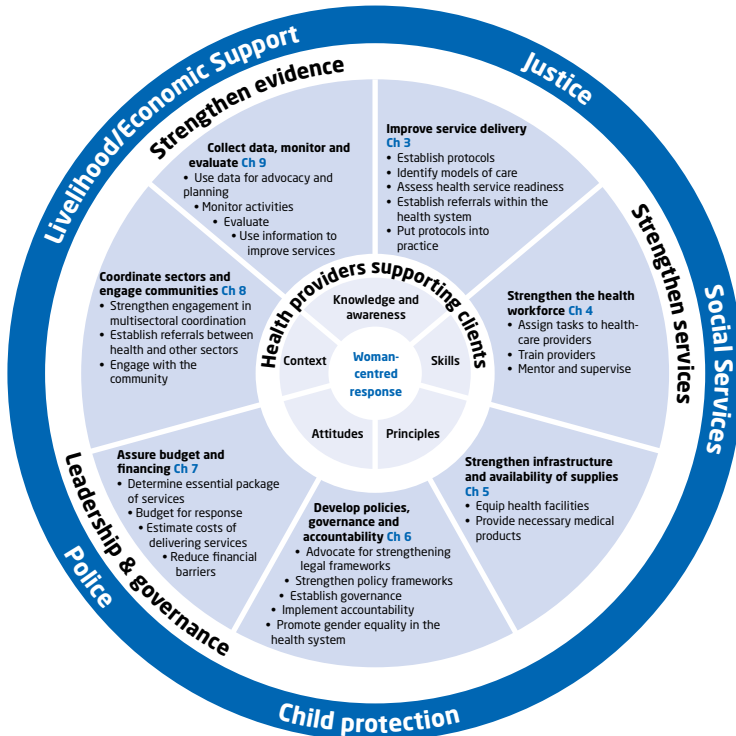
Livelihood/Economic Support

Justice

Social Services

Child protection

Police

Strengthen evidence

Strengthen services

Leadership & governance

Collect data, monitor and evaluate Ch 9
• Use data for advocacy and planning
• Monitor activities
• Evaluate
• Use information to improve services

Improve service delivery Ch 3
• Establish protocols
• Identify models of care
• Assess health service readiness
• Establish referrals within the health system
• Put protocols into practice

Strengthen the health workforce Ch 4
• Assign tasks to health-care providers
• Train providers
• Mentor and supervise

Strengthen infrastructure and availability of supplies Ch 5
• Equip health facilities
• Provide necessary medical products

Develop policies, governance and accountability Ch 6
• Advocate for strengthening legal frameworks
• Strengthen policy frameworks
• Establish governance
• Implement accountability
• Promote gender equality in the health system

Assure budget and financing Ch 7
• Determine essential package of services
• Budget for response
• Estimate costs of delivering services
• Reduce financial barriers

Coordinate sectors and engage communities Ch 8
• Strengthen engagement in multisectoral coordination
• Establish referrals between health and other sectors
• Engage with the community

Health providers supporting clients

Knowledge and awareness

Skills

Principles

Attitudes

Context

Woman-centred response